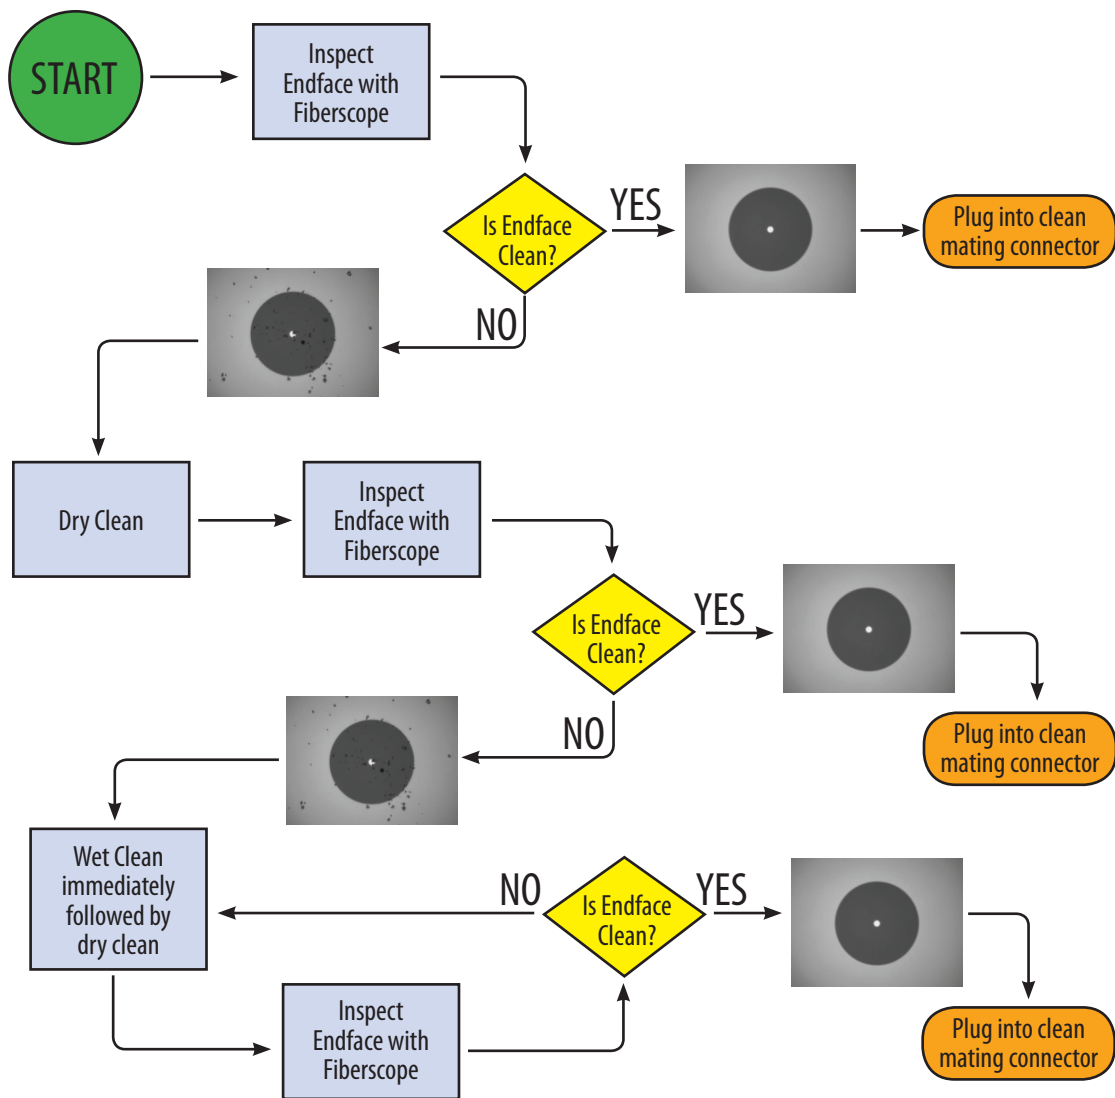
START

Inspect Endface with Fiberscope

Is Endface Clean?

YES

Plug into clean mating connector

NO

Dry Clean

Inspect Endface with Fiberscope

Is Endface Clean?

YES

Plug into clean mating connector

NO

Wet Clean immediately followed by dry clean

NO

Is Endface Clean?

YES

Plug into clean mating connector

Inspect Endface with Fiberscope